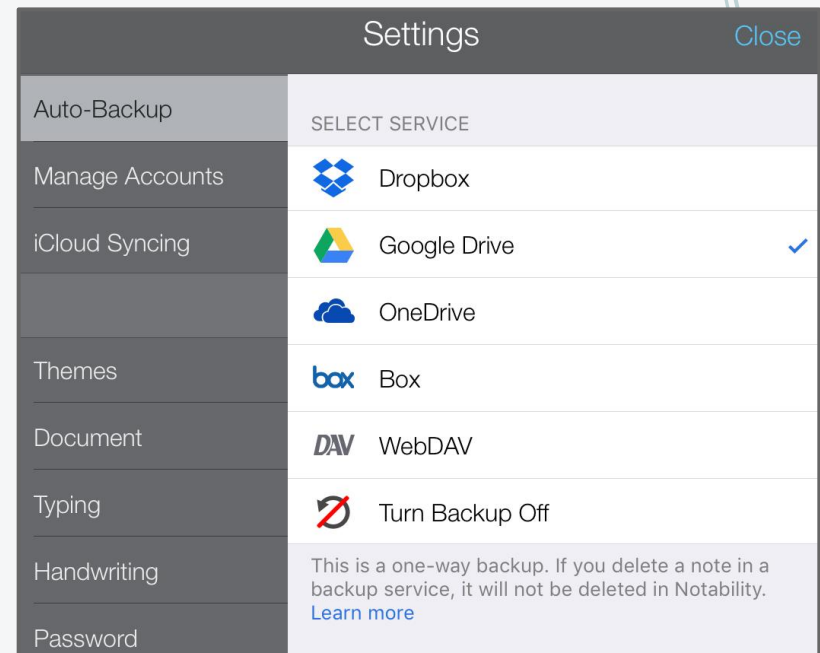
Settings

Close

Auto-Backup

Manage Accounts

iCloud Syncing

Themes

Document

Typing

Handwriting

Password

SELECT SERVICE

Dropbox

Google Drive

OneDrive

box Box

DAV WebDAV

Turn Backup Off

This is a one-way backup. If you delete a note in a backup service, it will not be deleted in Notability. Learn more